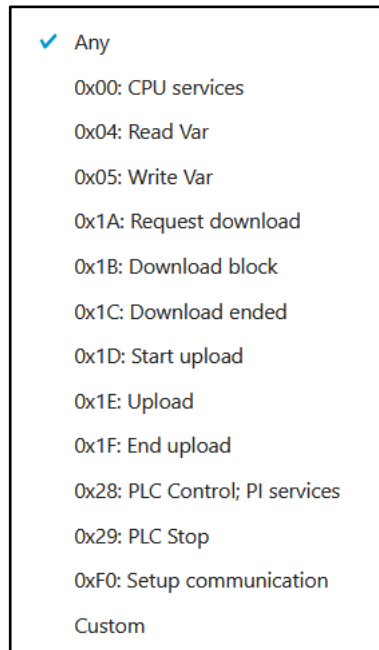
✓ Any

0x00: CPU services

0x04: Read Var

0x05: Write Var

0x1A: Request download

0x1B: Download block

0x1C: Download ended

0x1D: Start upload

0x1E: Upload

0x1F: End upload

0x28: PLC Control; PI services

0x29: PLC Stop

0xF0: Setup communication

Custom